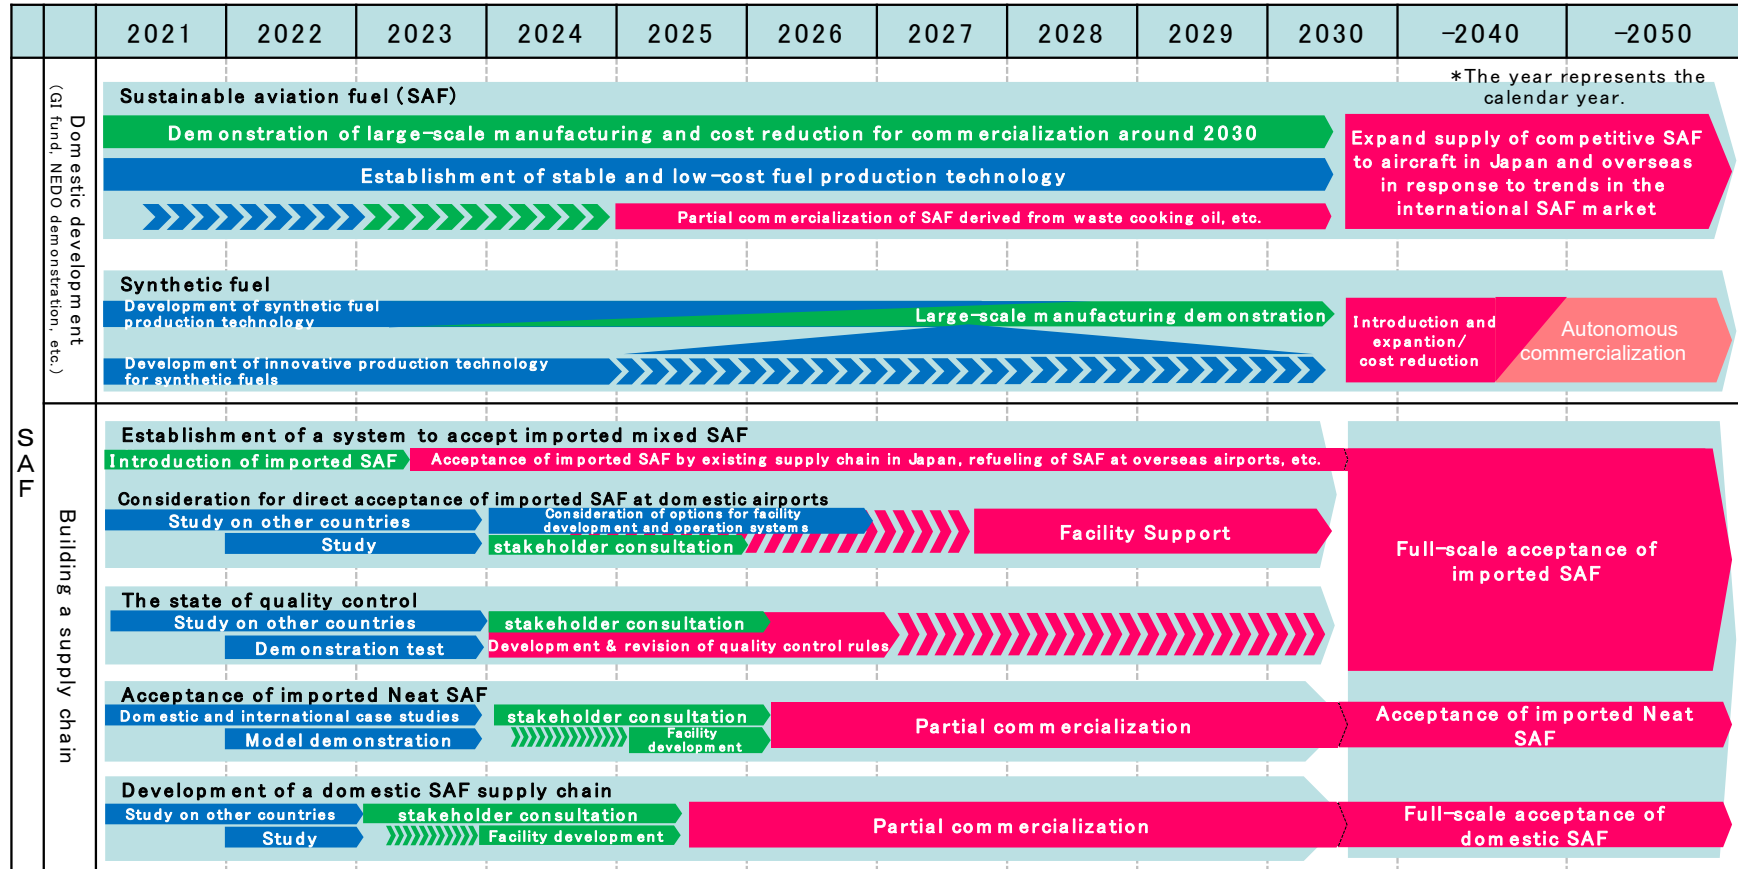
| | | 2021 | 2022 | 2023 | 2024 | 2025 | 2026 | 2027 | 2028 | 2029 | 2030 | –2040 | –2050 |
|---|---|---|---|---|---|---|---|---|---|---|---|---|---|

SAF

Domestic development (GI fund, NEDO demonstration, etc.)

*The year represents the calendar year.

Sustainable aviation fuel (SAF)

Demonstration of large-scale manufacturing and cost reduction for commercialization around 2030

Establishment of stable and low-cost fuel production technology

Partial commercialization of SAF derived from waste cooking oil, etc.

Expand supply of competitive SAF to aircraft in Japan and overseas in response to trends in the international SAF market

Synthetic fuel

Development of synthetic fuel production technology

Large-scale manufacturing demonstration

Development of innovative production technology for synthetic fuels

Introduction and expantion/ cost reduction

Autonomous commercialization

Building a supply chain

Establishment of a system to accept imported mixed SAF

Introduction of imported SAF

Acceptance of imported SAF by existing supply chain in Japan, refueling of SAF at overseas airports, etc.

Consideration for direct acceptance of imported SAF at domestic airports

Study on other countries

Study

Consideration of options for facility development and operation systems

stakeholder consultation

Facility Support

Full-scale acceptance of imported SAF

The state of quality control

Study on other countries

Demonstration test

stakeholder consultation

Development & revision of quality control rules

Acceptance of imported Neat SAF

Domestic and international case studies

Model demonstration

stakeholder consultation

Facility development

Partial commercialization

Acceptance of imported Neat SAF

Development of a domestic SAF supply chain

Study on other countries

Study

stakeholder consultation

Facility development

Partial commercialization

Full-scale acceptance of domestic SAF